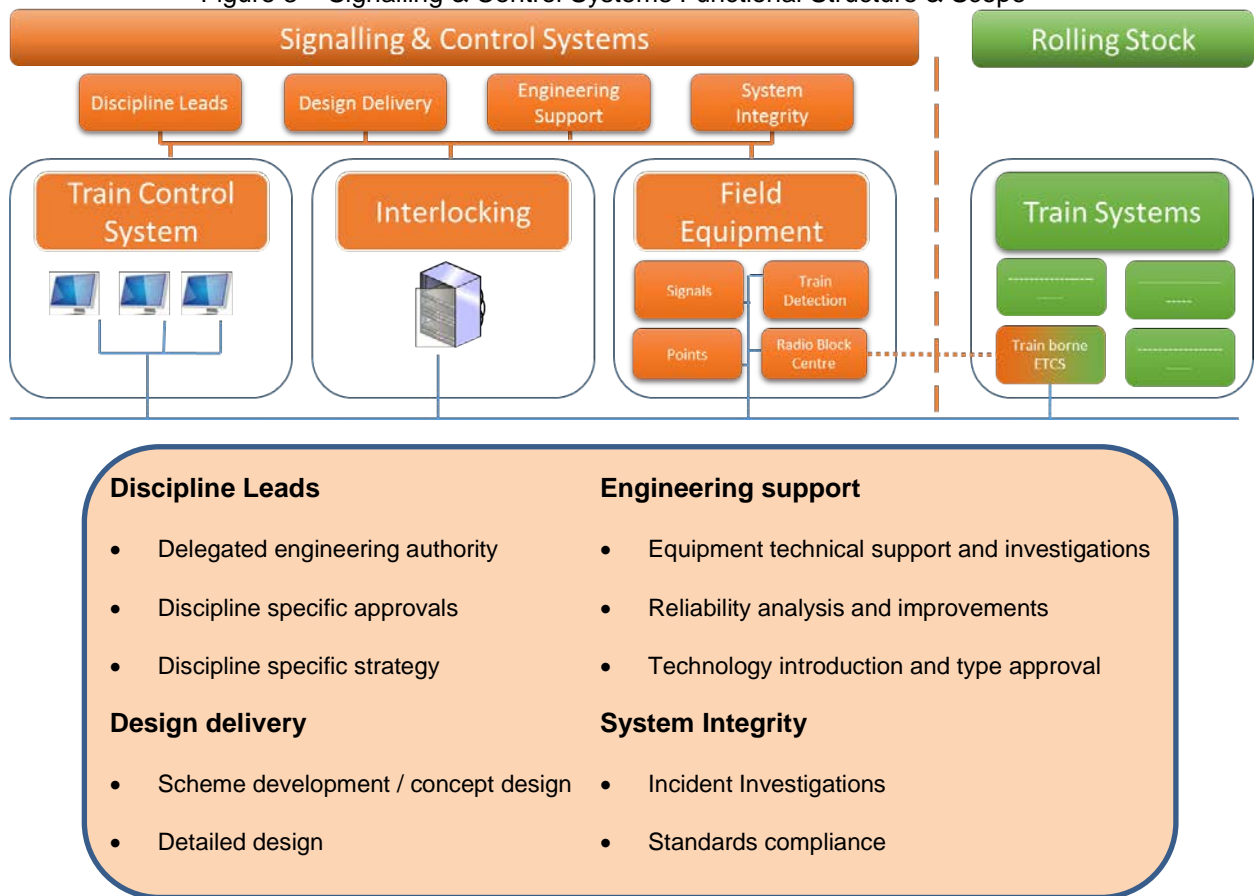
Figure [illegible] – Signalling & Control Systems Functional Structure & Scope

Signalling & Control Systems

Rolling Stock

Discipline Leads

Design Delivery

Engineering Support

System Integrity

Train Control System

Interlocking

Field Equipment

Signals

Train Detection

Points

Radio Block Centre

Train Systems

Train borne ETCS

Discipline Leads

• Delegated engineering authority

• Discipline specific approvals

• Discipline specific strategy

Design delivery

• Scheme development / concept design

• Detailed design

Engineering support

• Equipment technical support and investigations

• Reliability analysis and improvements

• Technology introduction and type approval

System Integrity

• Incident Investigations

• Standards compliance